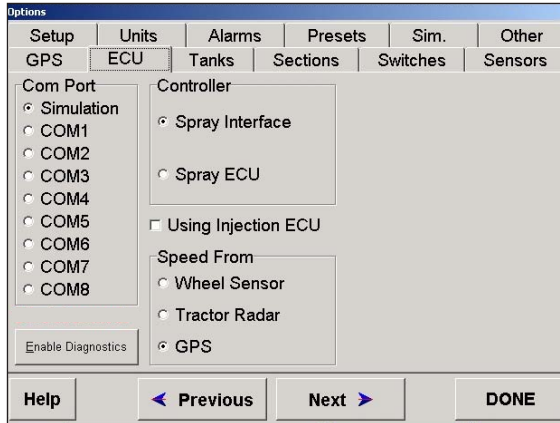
Options

Setup | Units | Alarms | Presets | Sim. | Other
GPS | ECU | Tanks | Sections | Switches | Sensors

Com Port
Simulation
COM1
COM2
COM3
COM4
COM5
COM6
COM7
COM8

Controller
Spray Interface
Spray ECU

Using Injection ECU

Speed From
Wheel Sensor
Tractor Radar
GPS

Enable Diagnostics

Help
Previous
Next
DONE